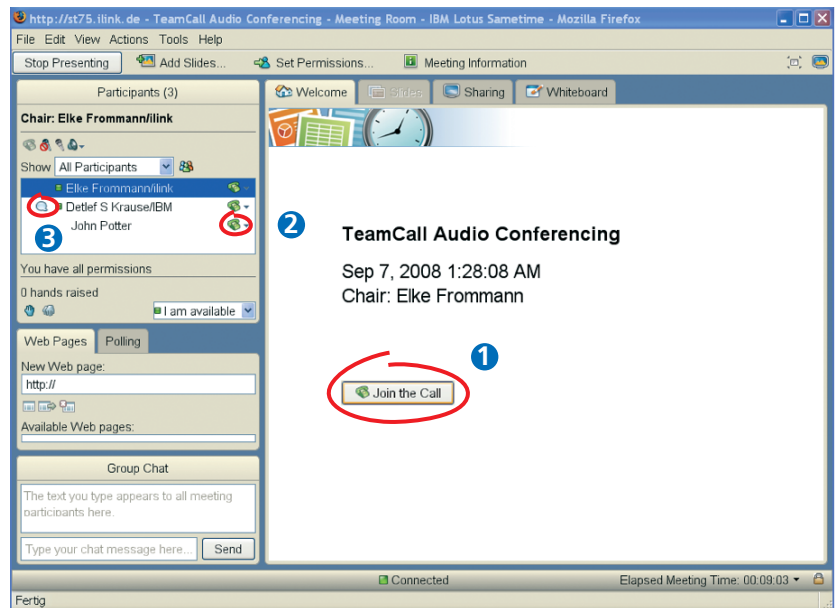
http://st75.ilink.de - TeamCall Audio Conferencing - Meeting Room - IBM Lotus Sametime - Mozilla Firefox

File Edit View Actions Tools Help

Stop Presenting Add Slides... Set Permissions... Meeting Information

Participants (3)

Chair: Elke Frommann/ilink

Show All Participants

Elke Frommann/ilink
Detlef S Krause/IBM
John Potter

3

You have all permissions

0 hands raised

I am available

Web Pages Polling

New Web page:
http://

Available Web pages:

Group Chat

The text you type appears to all meeting participants here.

Type your chat message here... Send

Welcome Slides Sharing Whiteboard

2

TeamCall Audio Conferencing

Sep 7, 2008 1:28:08 AM
Chair: Elke Frommann

1

Join the Call

Connected

Elapsed Meeting Time: 00:09:03

Fertig